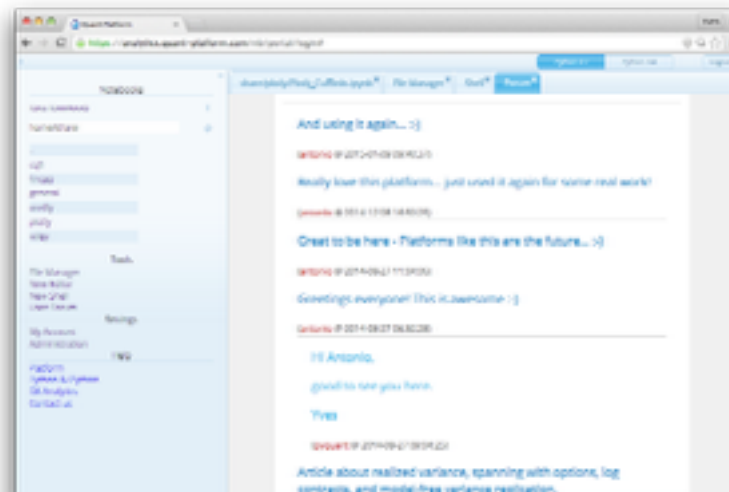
And using it again... :-)

antonio @ 2014-07-09 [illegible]

Really love this platform... just used it again for some real work!

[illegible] @ 2014-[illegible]

Great to be here - Platforms like this are the future... :-)

antonio @ 2014-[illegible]

Greetings everyone! This is awesome :-)

antonio @ 2014-08-07 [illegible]

Hi Antonio,

good to see you here.

Yves

yvesqu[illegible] @ 2014-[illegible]

Article about realized variance, spanning with options, log contracts, and model-free variance replication.

Notebooks

Tools

File Manager

New Editor

New Shell

Settings

My Account

Administration

Help

Platform

Contact us

File Manager

Chat

Forum